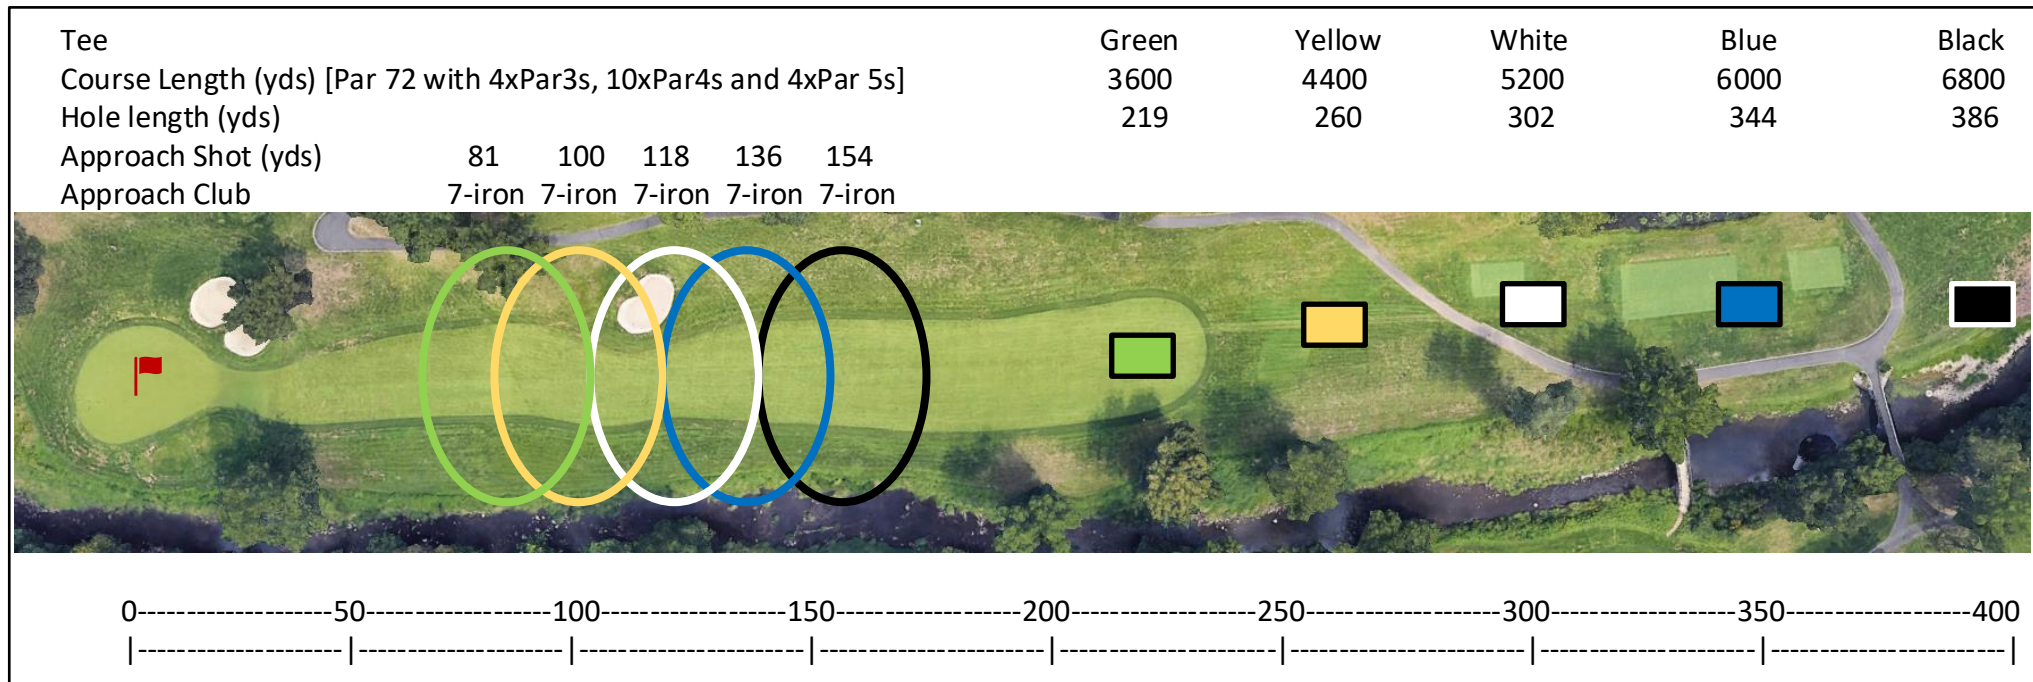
| Tee | | | | | | Green | Yellow | White | Blue | Black |
|---|---|---|---|---|---|---|---|---|---|---|
| Course Length (yds) [Par 72 with 4xPar3s, 10xPar4s and 4xPar 5s] | | | | | | 3600 | 4400 | 5200 | 6000 | 6800 |
| Hole length (yds) | | | | | | 219 | 260 | 302 | 344 | 386 |
| Approach Shot (yds) | 81 | 100 | 118 | 136 | 154 | | | | | |
| Approach Club | 7-iron | 7-iron | 7-iron | 7-iron | 7-iron | | | | | |

0------------------50------------------100------------------150------------------200------------------250------------------300------------------350------------------400
|--------------------|--------------------|--------------------|--------------------|--------------------|--------------------|--------------------|--------------------|